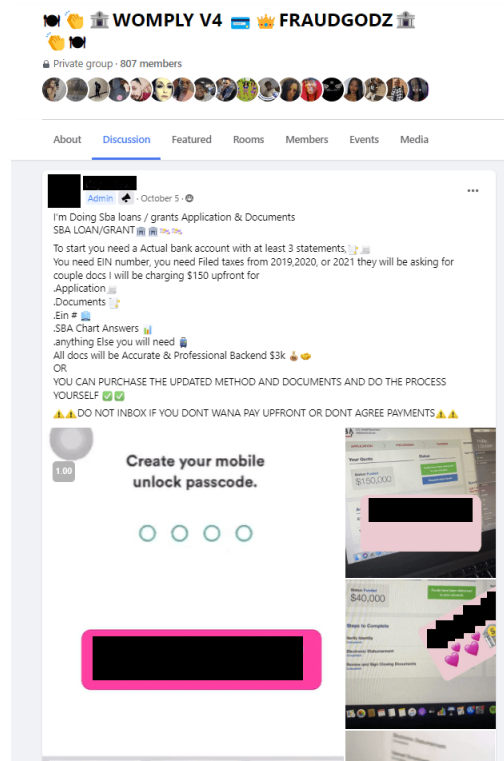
🍽️👏🏛️WOMPLY V4 💳 👑 FRAUDGODZ🏛️👏🍽️

🔒 Private group · 807 members

About Discussion Featured Rooms Members Events Media

Admin · October 5 ·

I'm Doing Sba loans / grants Application & Documents
SBA LOAN/GRANT🏦🏦💸💸
To start you need a Actual bank account with at least 3 statements,📑📃
You need EIN number, you need Filed taxes from 2019,2020, or 2021 they will be asking for couple docs I will be charging $150 upfront for
.Application📃
.Documents📑
.Ein #📘
.SBA Chart Answers 📊
.anything Else you will need 📱
All docs will be Accurate & Professional Backend $3k💰🥧
OR
YOU CAN PURCHASE THE UPDATED METHOD AND DOCUMENTS AND DO THE PROCESS YOURSELF ✅✅
⚠️⚠️DO NOT INBOX IF YOU DONT WANA PAY UPFRONT OR DONT AGREE PAYMENTS⚠️⚠️

1.00

Create your mobile unlock passcode.

$150,000

$40,000

Steps to Complete

Verify Identity

Electronic Disbursement

Review and Sign Closing Documents

...